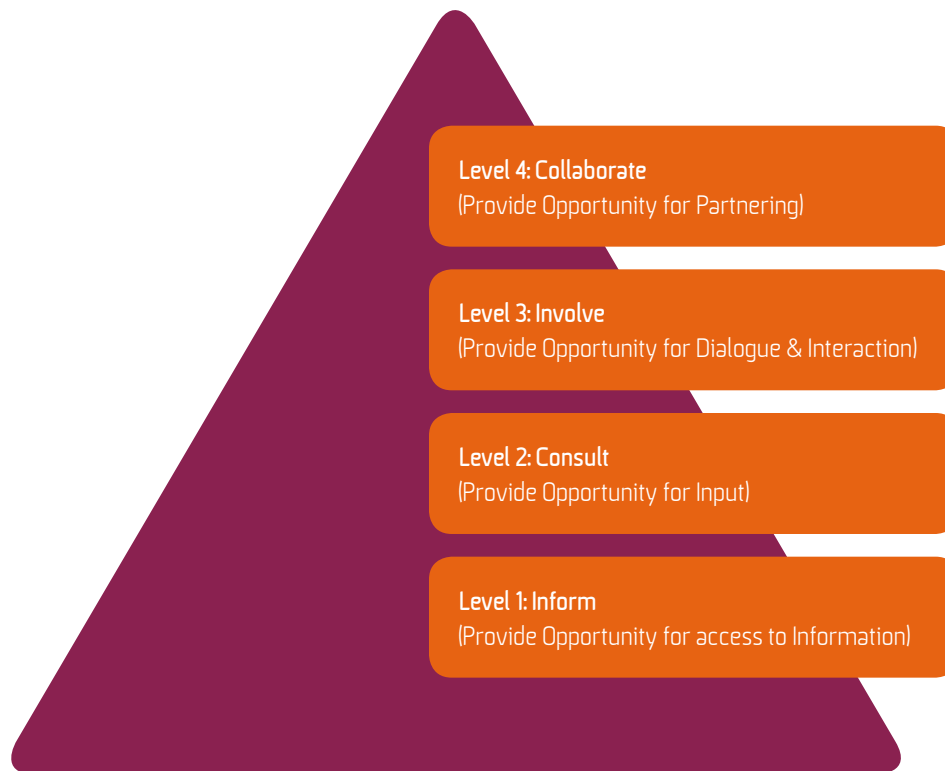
Level 4: Collaborate
(Provide Opportunity for Partnering)

Level 3: Involve
(Provide Opportunity for Dialogue & Interaction)

Level 2: Consult
(Provide Opportunity for Input)

Level 1: Inform
(Provide Opportunity for access to Information)